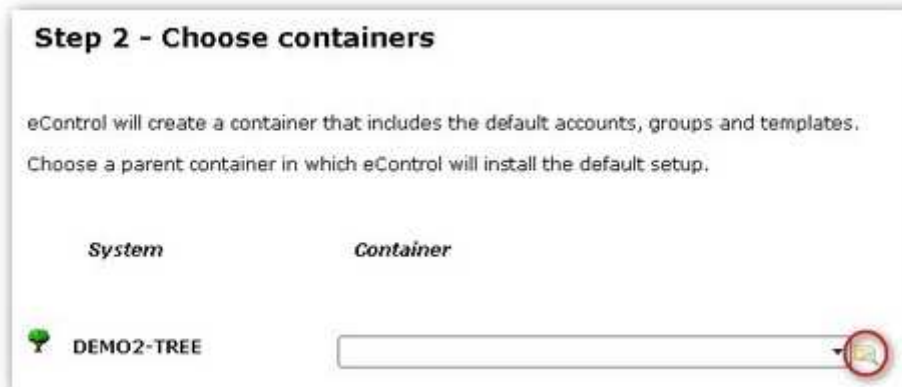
Step 2 - Choose containers

eControl will create a container that includes the default accounts, groups and templates.

Choose a parent container in which eControl will install the default setup.

| System | Container |
|---|---|
| DEMO2-TREE | |